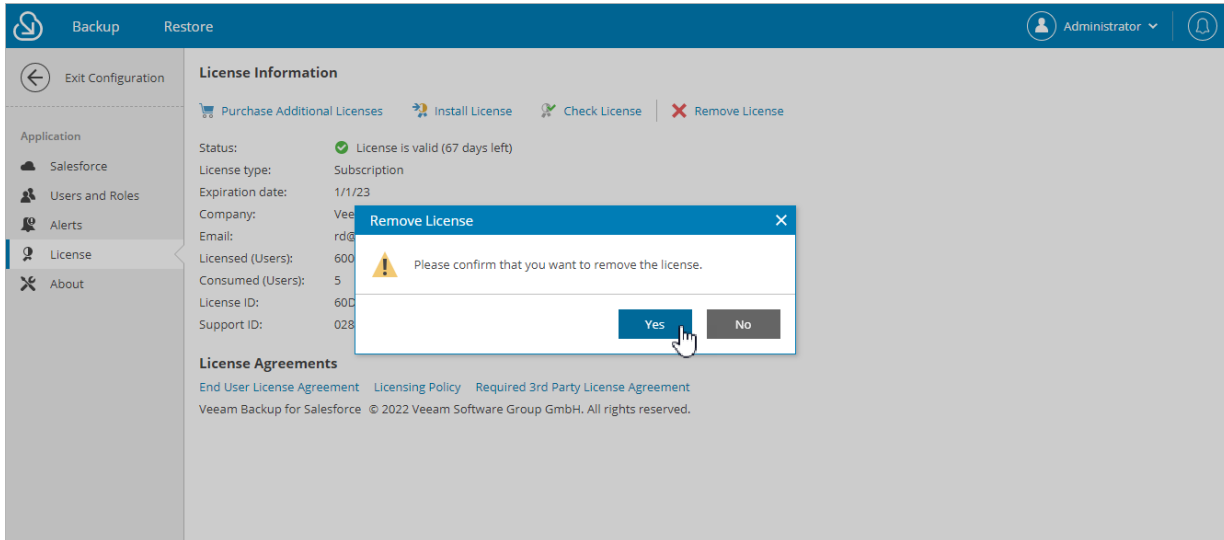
Backup Restore

Administrator

Exit Configuration

Application

Salesforce

Users and Roles

Alerts

License

About

License Information

Purchase Additional Licenses Install License Check License Remove License

Status: License is valid (67 days left)

License type: Subscription

Expiration date: 1/1/23

Company: Vee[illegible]

Email: rd@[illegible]

Licensed (Users): 600

Consumed (Users): 5

License ID: 60D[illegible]

Support ID: 028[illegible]

Remove License

Please confirm that you want to remove the license.

Yes No

License Agreements

End User License Agreement Licensing Policy Required 3rd Party License Agreement

Veeam Backup for Salesforce © 2022 Veeam Software Group GmbH. All rights reserved.